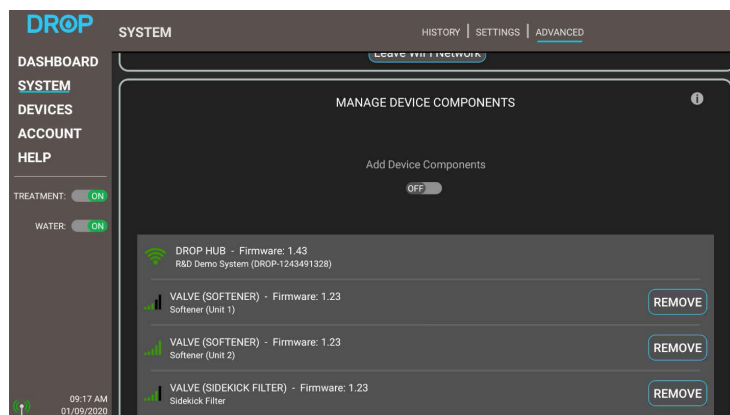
DROP

SYSTEM

HISTORY | SETTINGS | ADVANCED

DASHBOARD
SYSTEM
DEVICES
ACCOUNT
HELP

TREATMENT: ON

WATER: ON

Leave WiFi Network

MANAGE DEVICE COMPONENTS

Add Device Components

OFF

DROP HUB - Firmware: 1.43
R&D Demo System (DROP-1243491328)

VALVE (SOFTENER) - Firmware: 1.23
Softener (Unit 1)
REMOVE

VALVE (SOFTENER) - Firmware: 1.23
Softener (Unit 2)
REMOVE

VALVE (SIDEKICK FILTER) - Firmware: 1.23
Sidekick Filter
REMOVE

09:17 AM
01/09/2020